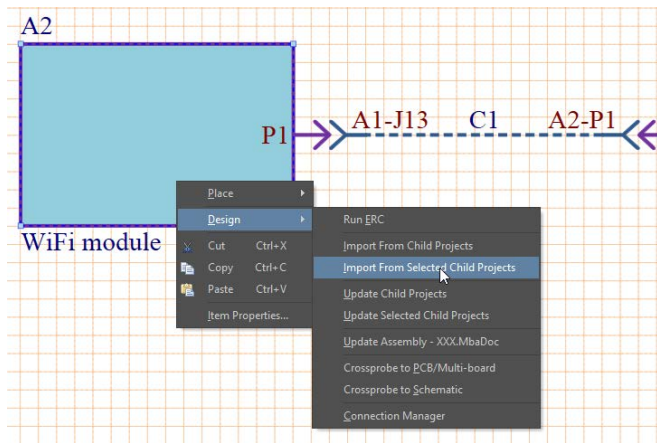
A2

P1

A1-J13

C1

A2-P1

WiFi module

Place

Design

Cut Ctrl+X

Copy Ctrl+C

Paste Ctrl+V

Item Properties...

Run ERC

Import From Child Projects

Import From Selected Child Projects

Update Child Projects

Update Selected Child Projects

Update Assembly - XXX.MbaDoc

Crossprobe to PCB/Multi-board

Crossprobe to Schematic

Connection Manager